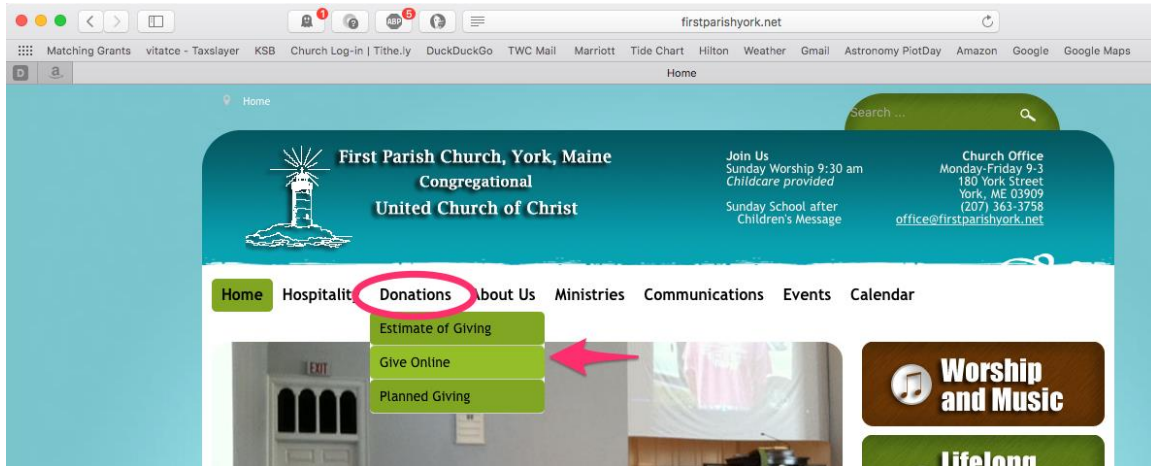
firstparishyork.net

Matching Grants vitatce - Taxslayer KSB Church Log-in | Tithe.ly DuckDuckGo TWC Mail Marriott Tide Chart Hilton Weather Gmail Astronomy PlotDay Amazon Google Google Maps

Home

Home

Search ...

First Parish Church, York, Maine
Congregational
United Church of Christ

Join Us
Sunday Worship 9:30 am
Childcare provided

Sunday School after
Children's Message

Church Office
Monday-Friday 9-3
180 York Street
York, ME 03909
(207) 363-3758
office@firstparishyork.net

Home Hospitalit Donations About Us Ministries Communications Events Calendar

Estimate of Giving
Give Online
Planned Giving

EXIT

Worship and Music

Lifelong